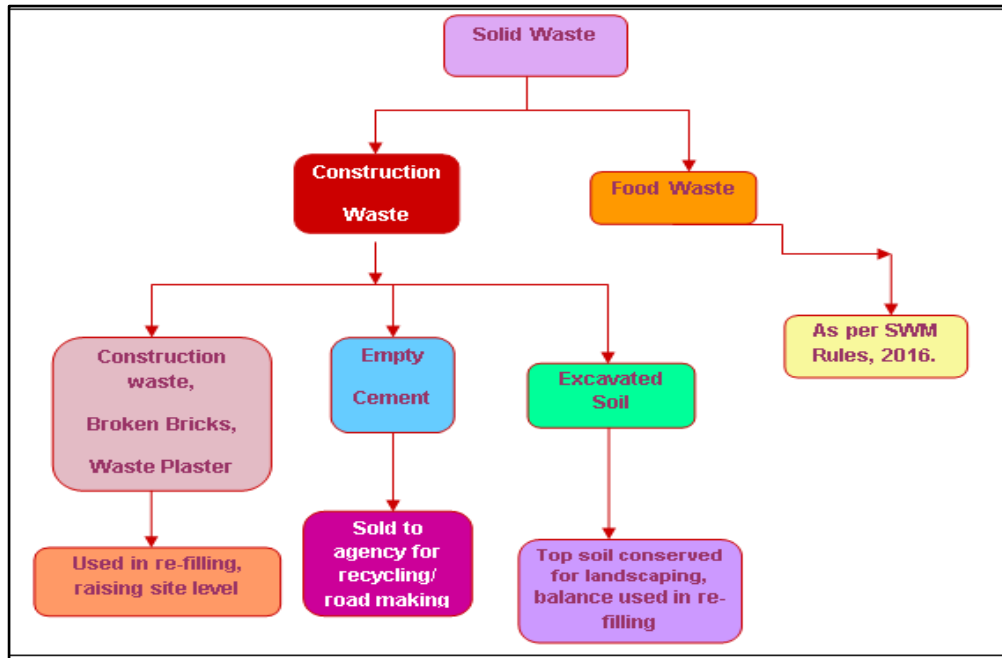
Solid Waste

Construction Waste

Food Waste

Construction waste, Broken Bricks, Waste Plaster

Empty Cement

Excavated Soil

As per SWM Rules, 2016.

Used in re-filling, raising site level

Sold to agency for recycling/ road making

Top soil conserved for landscaping, balance used in re-filling